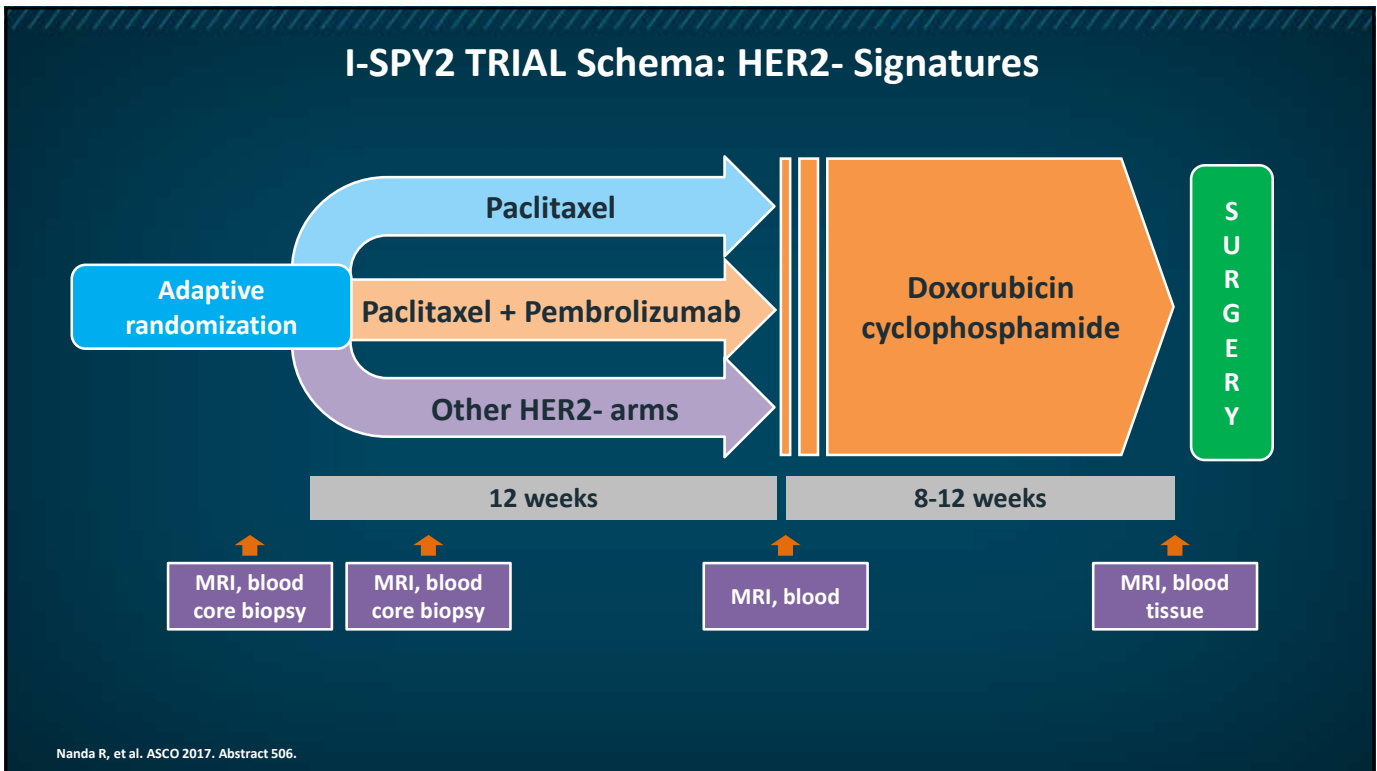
I-SPY2 TRIAL Schema: HER2- Signatures

Adaptive randomization

Paclitaxel

Paclitaxel + Pembrolizumab

Other HER2- arms

Doxorubicin cyclophosphamide

S
U
R
G
E
R
Y

12 weeks

8-12 weeks

MRI, blood core biopsy

MRI, blood core biopsy

MRI, blood

MRI, blood tissue

Nanda R, et al. ASCO 2017. Abstract 506.